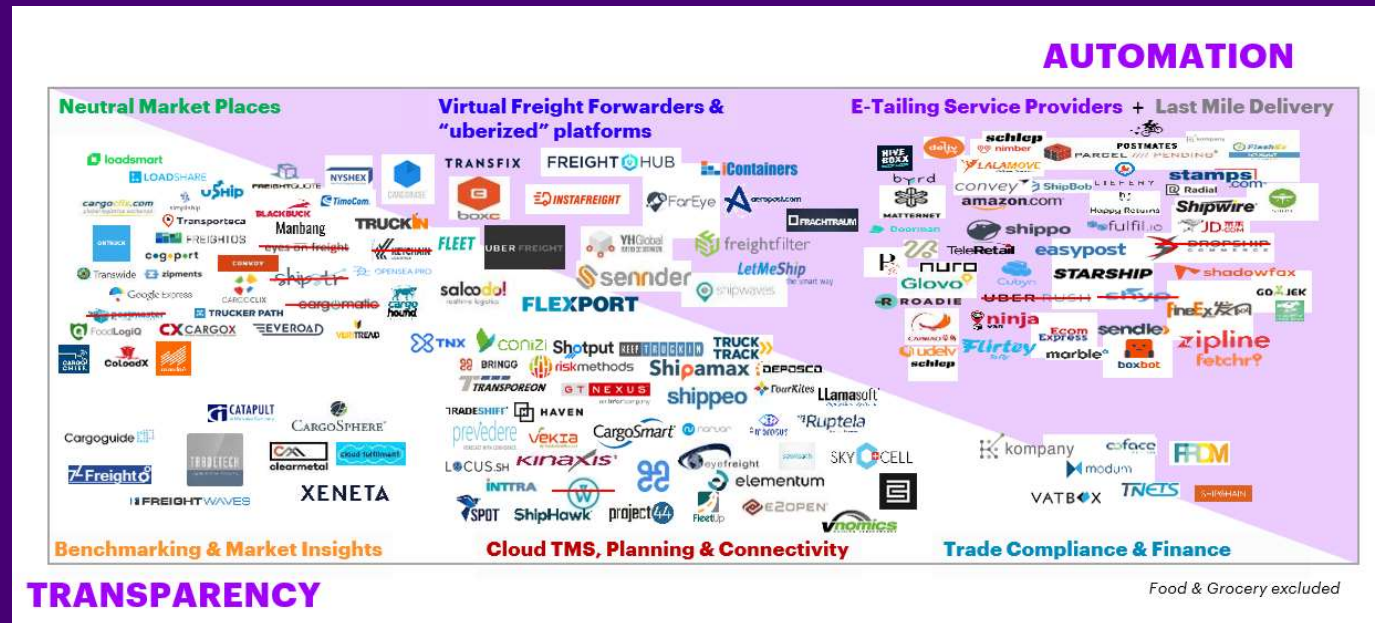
AUTOMATION

Neutral Market Places

loadsmart
LOADSHARE
uShip
FREIGHTQUOTE
NYSHEX
CARGOBASE
cargoclix.com
TimoCom
BLACKBUCK
Transporteca
TRUCKIN
Manbang
FREIGHTOS
eyes on freight
KEYCHAIN
cargoport
CONVOY
Transwide
zipments
Shiptify
OPENSEA PRO
Google Express
CARGOCLIX
cargomatic
cargo hound
postmaster
TRUCKER PATH
FoodLogiQ
CX CARGOX
EVEROAD
VERTREAD
CARGO CHIEF
ColoadX

Virtual Freight Forwarders & "uberized" platforms

TRANSFIX
FREIGHT HUB
iContainers
boxc
INSTAFREIGHT
FarEye
agerspot.com
FRACHTRAUM
FLEET
UBER FREIGHT
YH Global
freightfilter
sennder
LetMeShip
saloodo!
FLEXPORT
shipwaves

E-Tailing Service Providers + Last Mile Delivery

HIVE BOXX
deliv
schlep
nimber
PARCEL PENDING
POSTMATES
FlashEx
LALAMOVE
byrd
convey
ShipBob
LIEFERY
stamps.com
MATTERNET
amazon.com
Happy Returns
Radial
Shipwire
Doorman
shippo
fulfil.io
JD.COM
TeleRetail
easypost
DROPSHIP
nuro
Glovo
Cubyn
STARSHIP
shadowfax
ROADIE
UBER RUSH
shyp
FineEx
GOJEK
ninja van
Ecom Express
sendle
zipline
udelv
Flirtey
marble
boxbot
fetchr
schlep

TNX
conizi
Shotput
TRUCKIN
TRUCK TRACK
BRINGG
riskmethods
Shipamax
DEPOSCO
TRANSPOREON
GT NEXUS
FourKites
LLamasoft
shippeo
TRADESHIFT
HAVEN
prevedere
vekia
CargoSmart
Ruptela
LOCUS.SH
kinaxis
eyefreight
SKYCELL
INTTRA
elementum
SPOT
ShipHawk
project44
FleetUp
E2OPEN
vnomics

CATAPULT
CARGOSPHERE
Cargoguide
clearmetal
cloud fulfilment
Freight
FREIGHTWAVES
XENETA

kompany
coface
FRDM
modum
VATBOX
TNETS

Benchmarking & Market Insights
Cloud TMS, Planning & Connectivity
Trade Compliance & Finance

TRANSPARENCY

Food & Grocery excluded